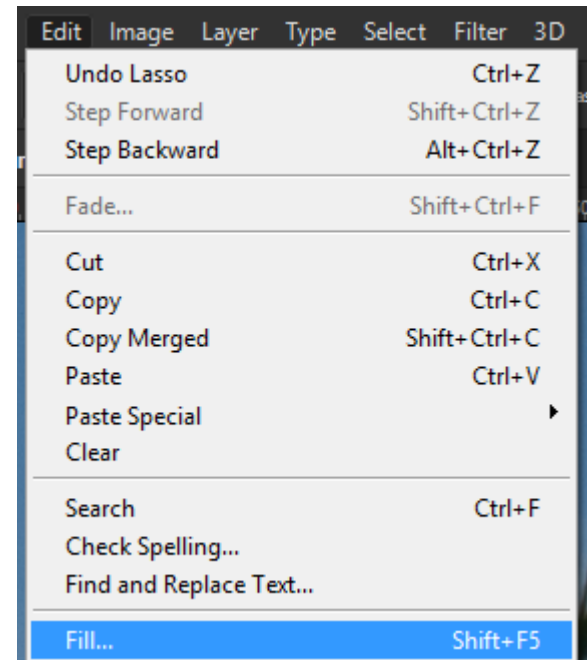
Edit Image Layer Type Select Filter 3D

Undo Lasso Ctrl+Z
Step Forward Shift+Ctrl+Z
Step Backward Alt+Ctrl+Z

Fade... Shift+Ctrl+F

Cut Ctrl+X
Copy Ctrl+C
Copy Merged Shift+Ctrl+C
Paste Ctrl+V
Paste Special
Clear

Search Ctrl+F
Check Spelling...
Find and Replace Text...

Fill... Shift+F5